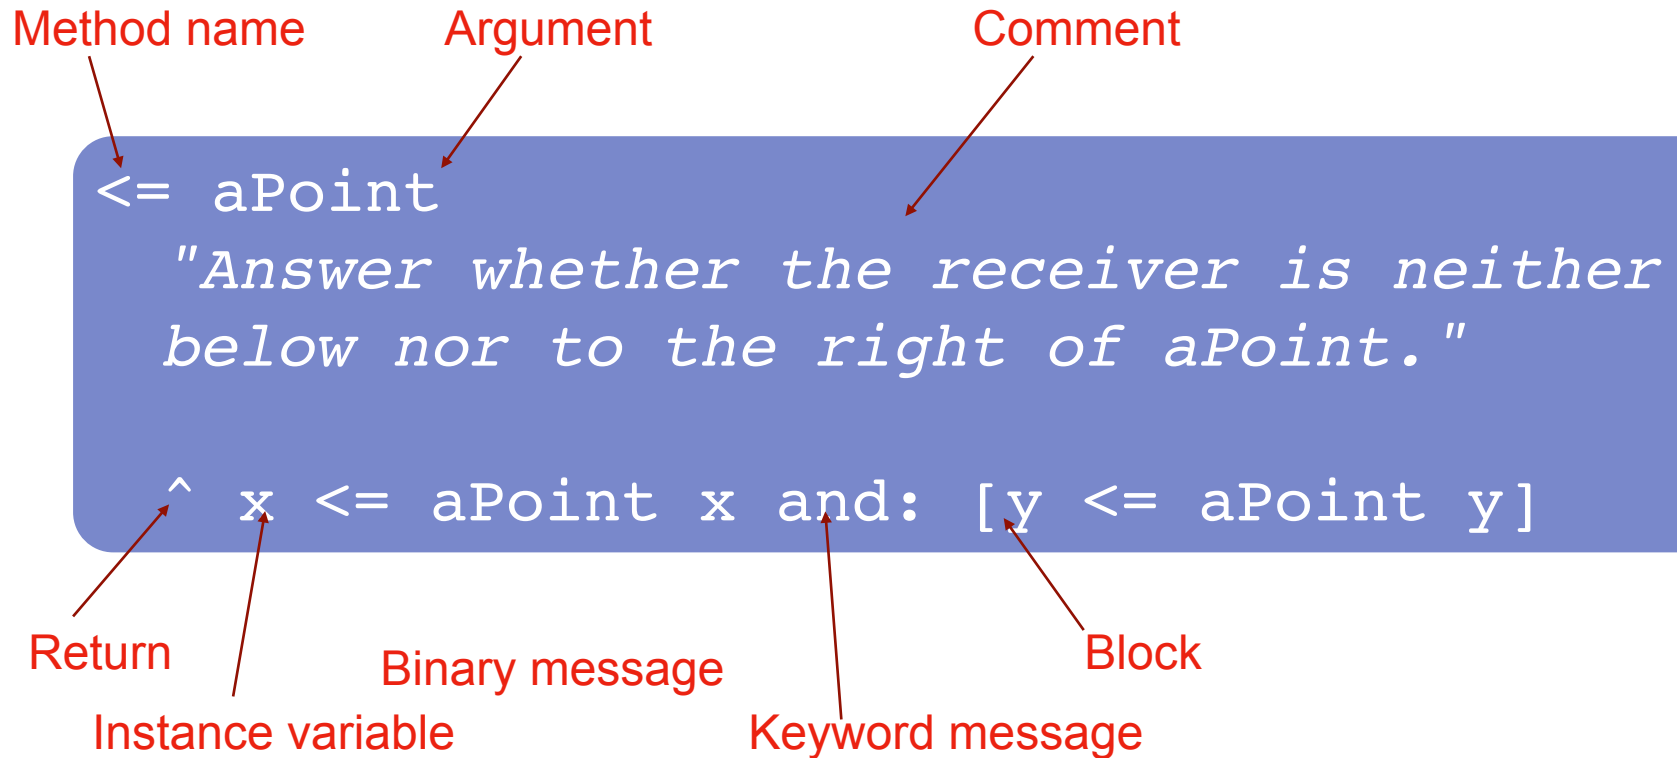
Method name Argument Comment

<= aPoint
"Answer whether the receiver is neither below nor to the right of aPoint."

^ x <= aPoint x and: [y <= aPoint y]

Return Binary message Block
Instance variable Keyword message